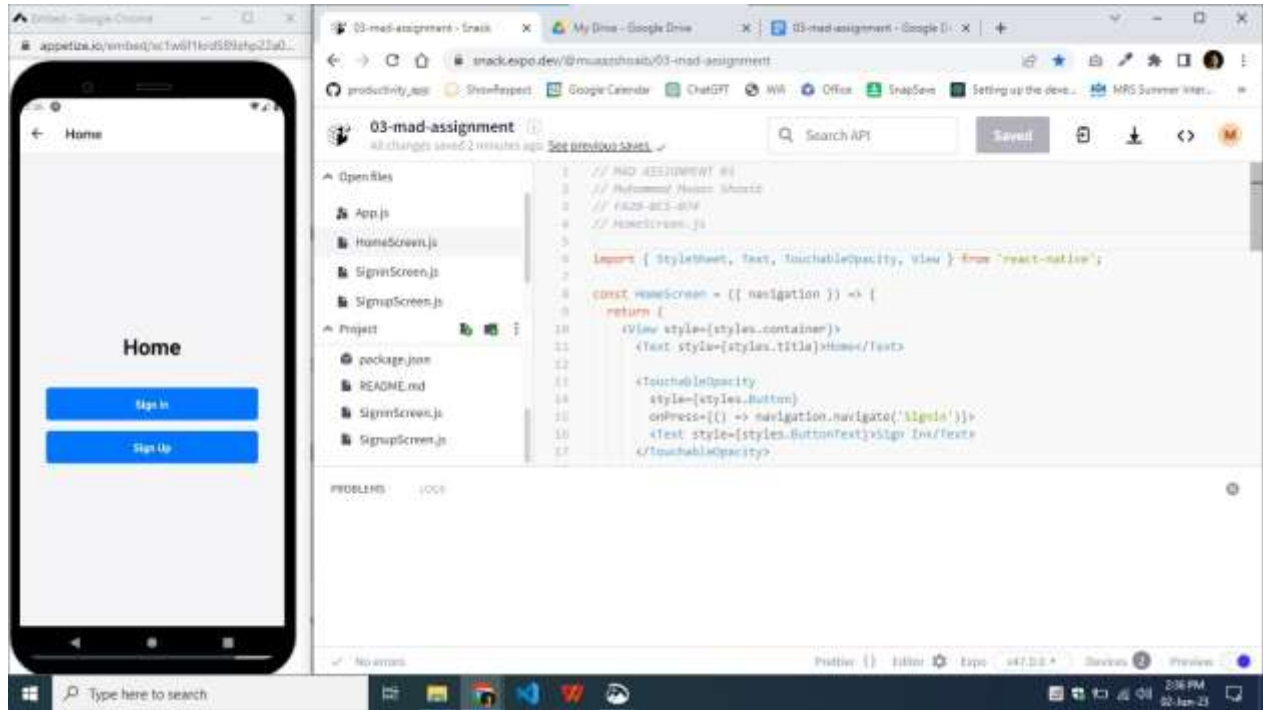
Untitled - Google Chrome
appetize.io/embed/...

Home

Home

Sign In

Sign Up

03-mad-assignment - Snack
My Drive - Google Drive
03-mad-assignment - Google D
snack.expo.dev/@muaazshoaib/03-mad-assignment
productivity_app ShowRespect Google Calendar ChatGPT Wifi Office SnapSave Setting up the deve... MRS Summer Inter...

03-mad-assignment
All changes saved 2 minutes ago See previous saves
Search API
Saved

Open files
App.js
HomeScreen.js
SigninScreen.js
SignupScreen.js
Project
package.json
README.md
SigninScreen.js
SignupScreen.js

1 // MAD ASSIGNMENT 03
2 // Muhammad Muaaz Shoaib
3 // FA20-BCS-079
4 // HomeScreen.js
5
6 import { StyleSheet, Text, TouchableOpacity, View } from 'react-native';
7
8 const HomeScreen = ({ navigation }) => {
9 return (
10 <View style={styles.container}>
11 <Text style={styles.title}>Home</Text>
12
13 <TouchableOpacity
14 style={styles.button}
15 onPress={() => navigation.navigate('SignIn')}>
16 <Text style={styles.buttonText}>Sign In</Text>
17 </TouchableOpacity>

PROBLEMS LOGS

No errors
Prettier Editor Expo v47.0.0 Devices Preview

Type here to search
2:36 PM
02-Jun-23